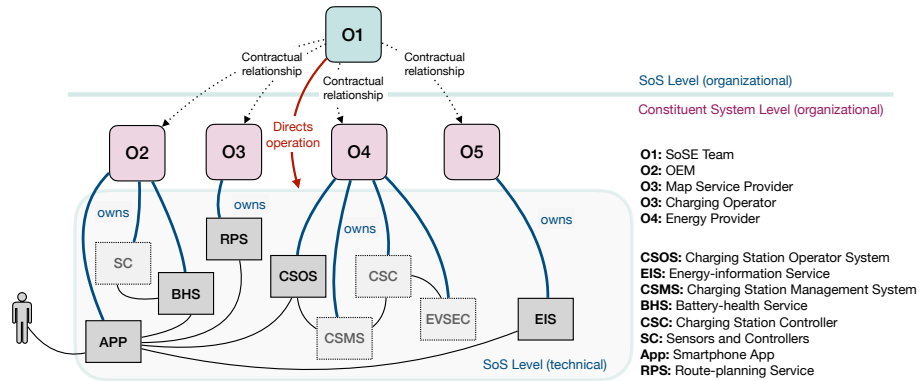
O1

Contractual relationship

Contractual relationship

Contractual relationship

SoS Level (organizational)

Constituent System Level (organizational)

Directs operation

O2

O3

O4

O5

owns

owns

owns

owns

SC

RPS

CSOS

CSC

BHS

EVSEC

EIS

APP

CSMS

SoS Level (technical)

**O1:** SoSE Team
**O2:** OEM
**O3:** Map Service Provider
**O3:** Charging Operator
**O4:** Energy Provider

**CSOS:** Charging Station Operator System
**EIS:** Energy-information Service
**CSMS:** Charging Station Management System
**BHS:** Battery-health Service
**CSC:** Charging Station Controller
**SC:** Sensors and Controllers
**App:** Smartphone App
**RPS:** Route-planning Service